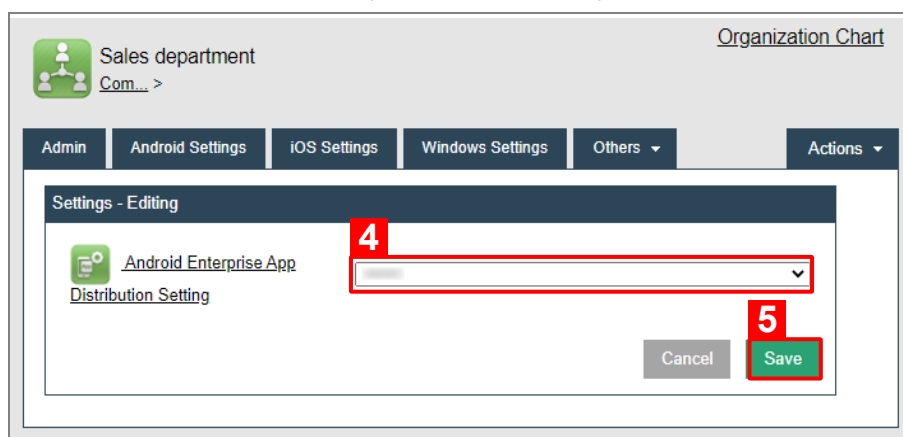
Sales department
Com... >

Organization Chart

Admin
Android Settings
iOS Settings
Windows Settings
Others
Actions

Settings - Editing

4

Android Enterprise App Distribution Setting

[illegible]

5

Cancel
Save